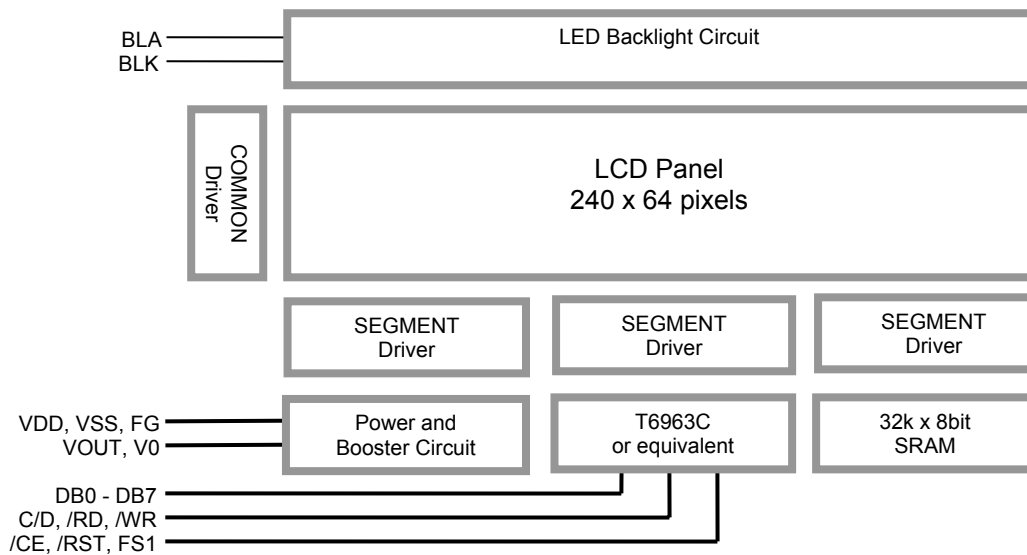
BLA
BLK

LED Backlight Circuit

COMMON Driver

LCD Panel
240 x 64 pixels

SEGMENT Driver

SEGMENT Driver

SEGMENT Driver

VDD, VSS, FG
VOUT, V0

Power and Booster Circuit

T6963C or equivalent

32k x 8bit SRAM

DB0 - DB7
C/D, /RD, /WR
/CE, /RST, FS1